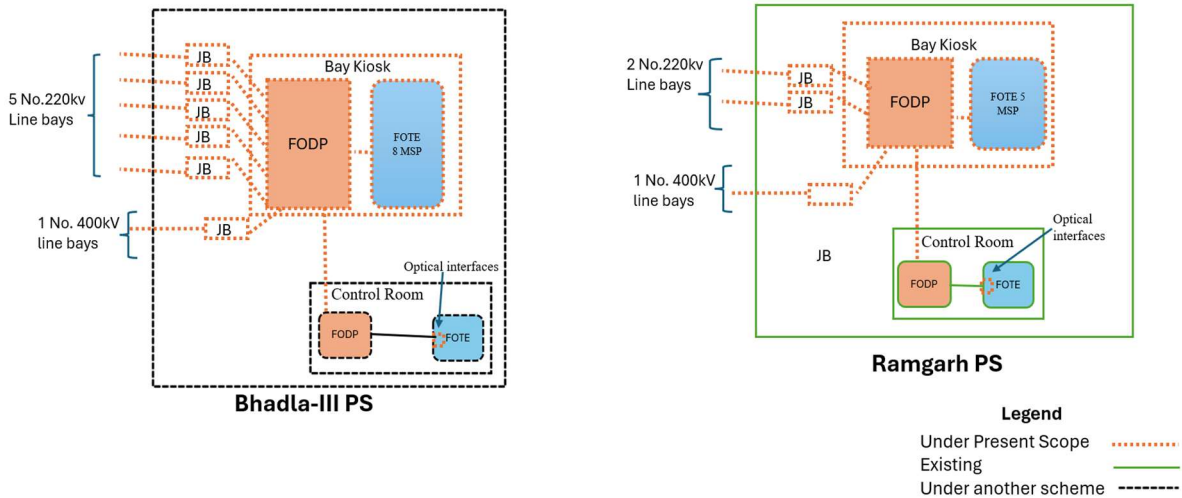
5 No.220kv Line bays

JB
JB
JB
JB
JB

Bay Kiosk

FODP

FOTE 8 MSP

1 No. 400kV line bays

JB

Optical interfaces

Control Room

FODP

FOTE

Bhadla-III PS

2 No.220kv Line bays

JB
JB

Bay Kiosk

FODP

FOTE 5 MSP

1 No. 400kV line bays

JB

Optical interfaces

Control Room

FODP

FOTE

Ramgarh PS

Legend

Under Present Scope

Existing

Under another scheme